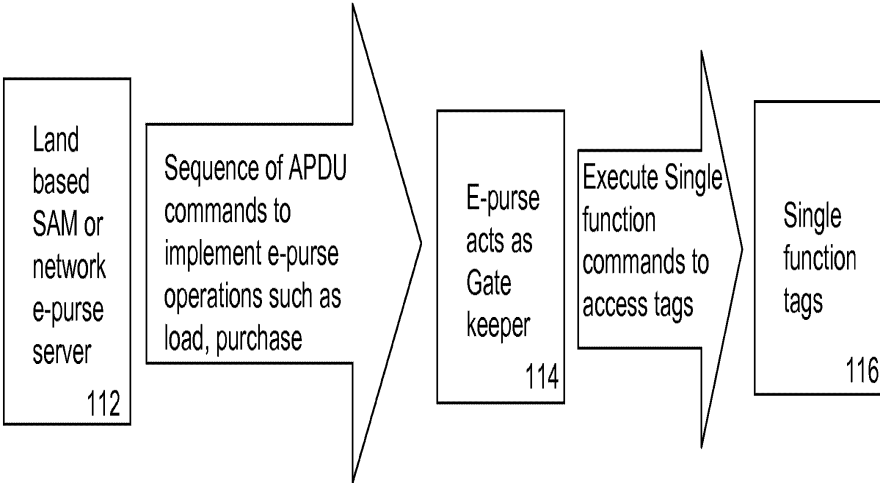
Land based SAM or network e-purse server
112

Sequence of APDU commands to implement e-purse operations such as load, purchase

E-purse acts as Gate keeper
114

Execute Single function commands to access tags

Single function tags
116